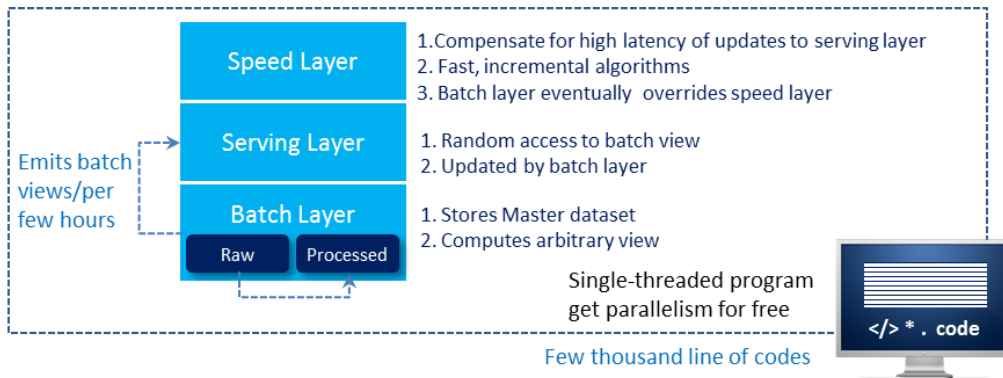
Speed Layer

Serving Layer

Batch Layer

Raw

Processed

Emits batch views/per few hours

1.Compensate for high latency of updates to serving layer
2. Fast, incremental algorithms
3. Batch layer eventually overrides speed layer

1. Random access to batch view
2. Updated by batch layer

1. Stores Master dataset
2. Computes arbitrary view

Single-threaded program get parallelism for free

</> * . code

Few thousand line of codes